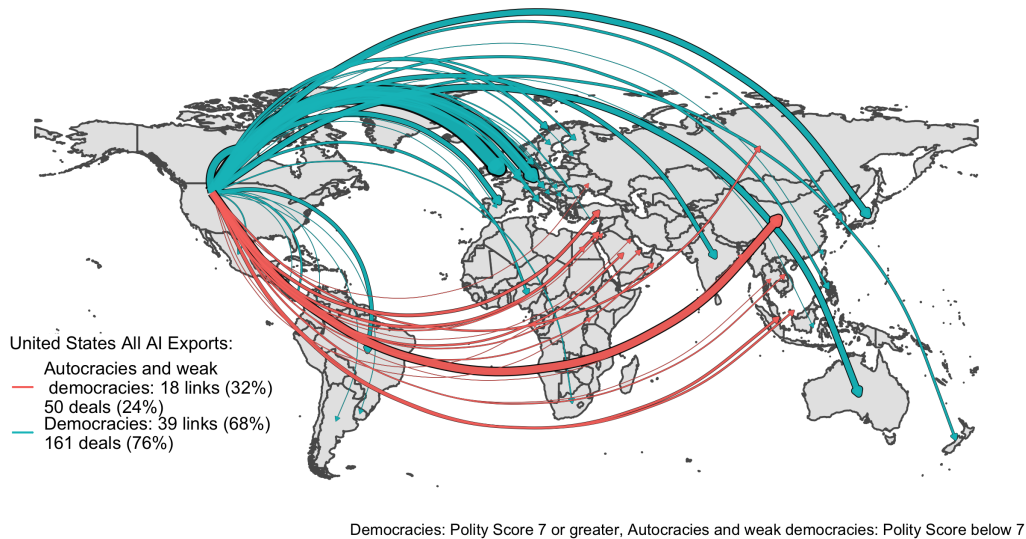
United States All AI Exports:

Autocracies and weak democracies: 18 links (32%) 50 deals (24%)

Democracies: 39 links (68%) 161 deals (76%)

Democracies: Polity Score 7 or greater, Autocracies and weak democracies: Polity Score below 7